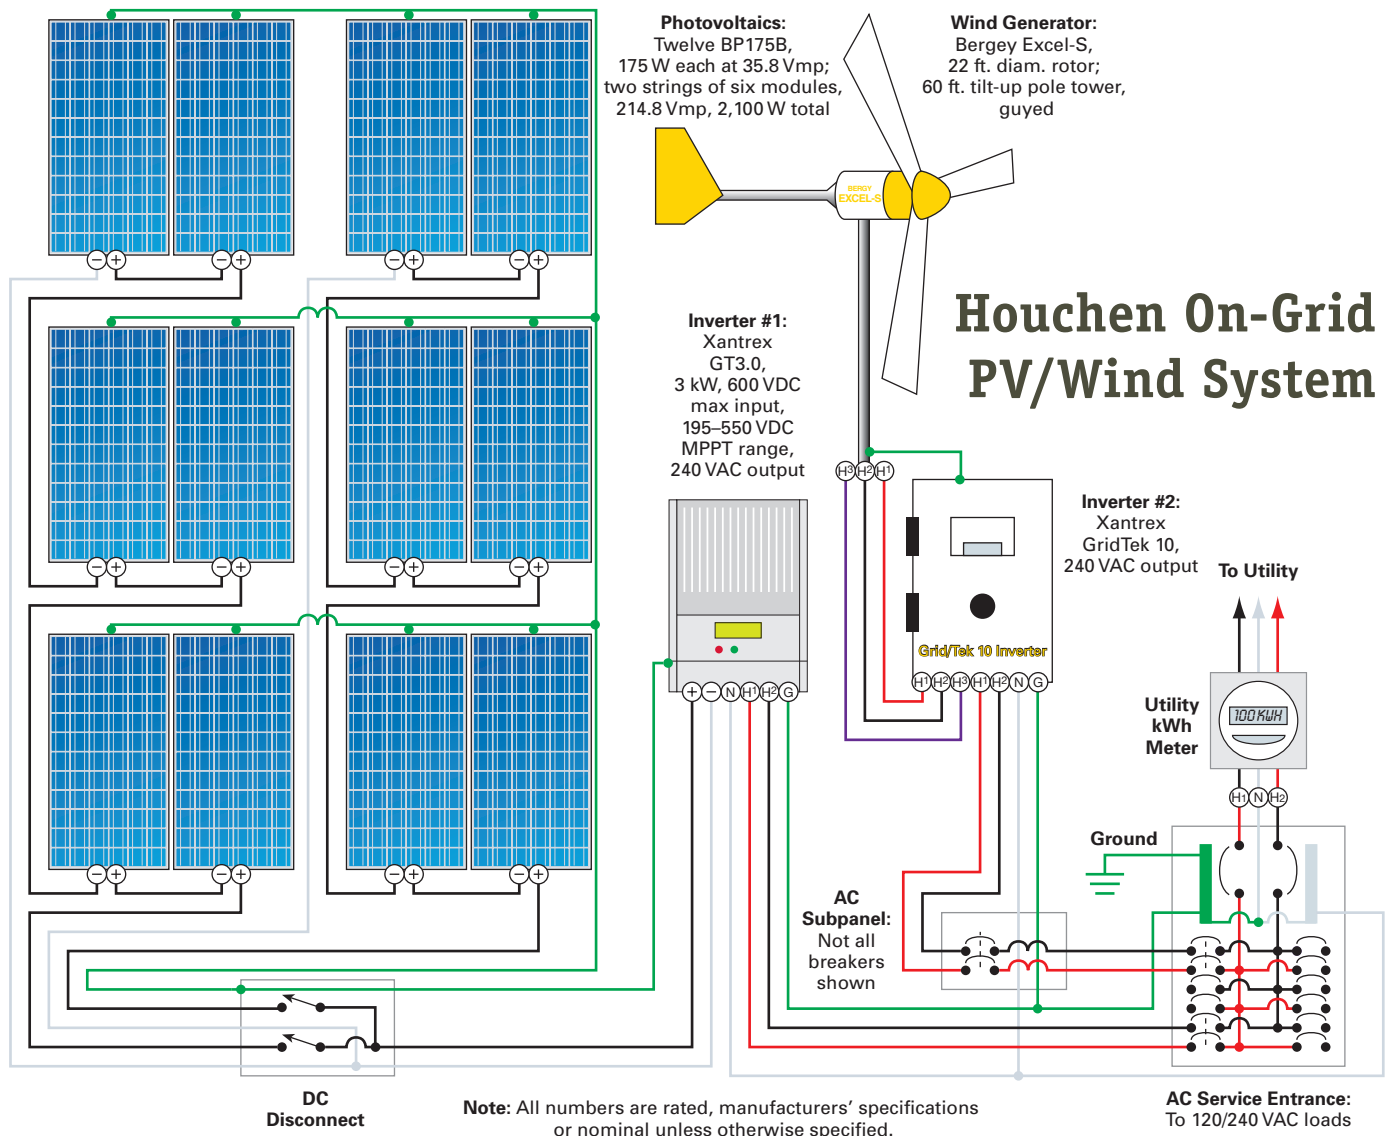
Photovoltaics:
Twelve BP175B,
175 W each at 35.8 Vmp;
two strings of six modules,
214.8 Vmp, 2,100 W total

Wind Generator:
Bergey Excel-S,
22 ft. diam. rotor;
60 ft. tilt-up pole tower,
guyed

BERGEY
EXCEL-S

Houchen On-Grid
PV/Wind System

Inverter #1:
Xantrex
GT3.0,
3 kW, 600 VDC
max input,
195–550 VDC
MPPT range,
240 VAC output

Inverter #2:
Xantrex
GridTek 10,
240 VAC output

To Utility

GridTek 10 Inverter

H3 H2 H1

H1 H2 H3 H1 H2 N G

+ − N H1 H2 G

Utility
kWh
Meter

100 KWH

H1 N H2

Ground

AC
Subpanel:
Not all
breakers
shown

DC
Disconnect

Note: All numbers are rated, manufacturers' specifications
or nominal unless otherwise specified.

AC Service Entrance:
To 120/240 VAC loads